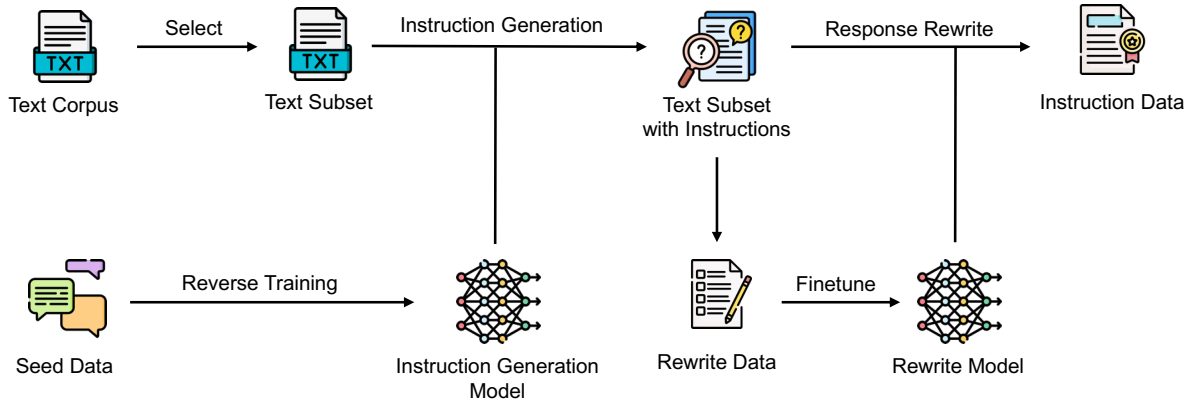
TXT
Text Corpus

Select

TXT
Text Subset

Instruction Generation

Text Subset with Instructions

Response Rewrite

Instruction Data

Seed Data

Reverse Training

Instruction Generation Model

Rewrite Data

Finetune

Rewrite Model